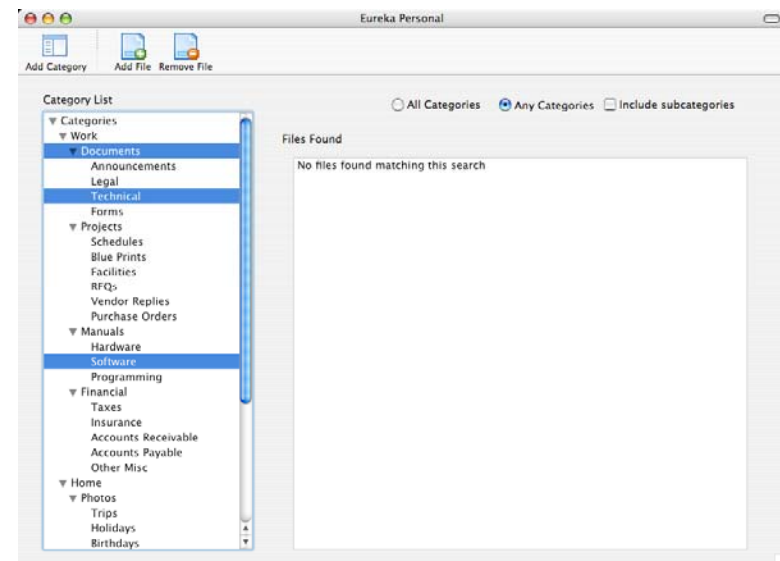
Eureka Personal

Add Category
Add File
Remove File

Category List

All Categories
Any Categories
Include subcategories

Categories
Work
Documents
Announcements
Legal
Technical
Forms
Projects
Schedules
Blue Prints
Facilities
RFQs
Vendor Replies
Purchase Orders
Manuals
Hardware
Software
Programming
Financial
Taxes
Insurance
Accounts Receivable
Accounts Payable
Other Misc
Home
Photos
Trips
Holidays
Birthdays

Files Found

No files found matching this search